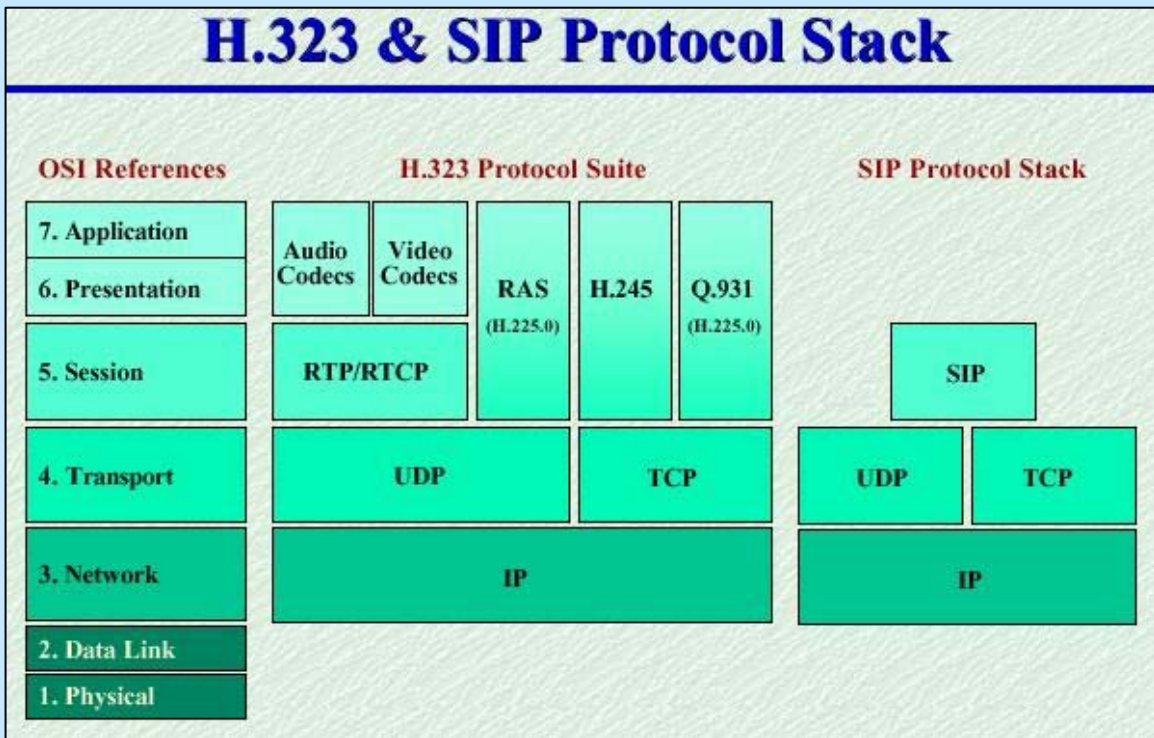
H.323 & SIP Protocol Stack

OSI References

7. Application
6. Presentation
5. Session
4. Transport
3. Network
2. Data Link
1. Physical

H.323 Protocol Suite

Audio Codecs
Video Codecs
RAS (H.225.0)
H.245
Q.931 (H.225.0)
RTP/RTCP
UDP
TCP
IP

SIP Protocol Stack

SIP
UDP
TCP
IP